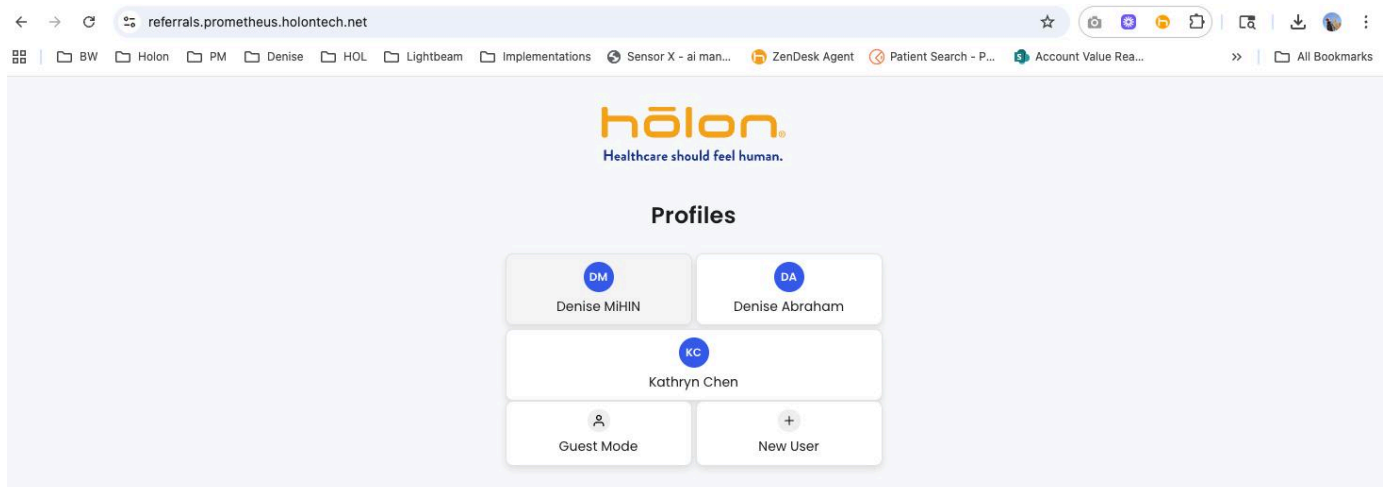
referrals.prometheus.holontech.net

BW Holon PM Denise HOL Lightbeam Implementations Sensor X - ai man... ZenDesk Agent Patient Search - P... Account Value Rea... » All Bookmarks

hōlon.
Healthcare should feel human.

Profiles

DM
Denise MiHIN

DA
Denise Abraham

KC
Kathryn Chen

Guest Mode

+
New User